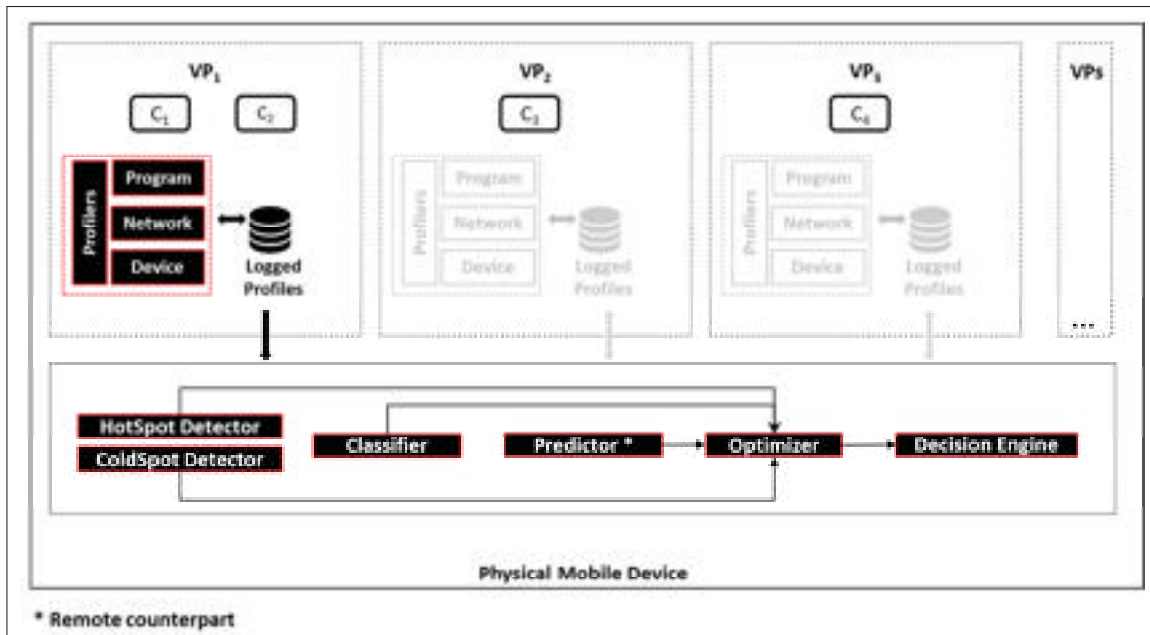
VP$_1$

C$_1$ C$_2$

Profilers

Program

Network

Device

Logged Profiles

VP$_2$

C$_3$

Profilers

Program

Network

Device

Logged Profiles

VP$_3$

C$_4$

Profilers

Program

Network

Device

Logged Profiles

VPs

...

HotSpot Detector

ColdSpot Detector

Classifier

Predictor *

Optimizer

Decision Engine

Physical Mobile Device

* Remote counterpart